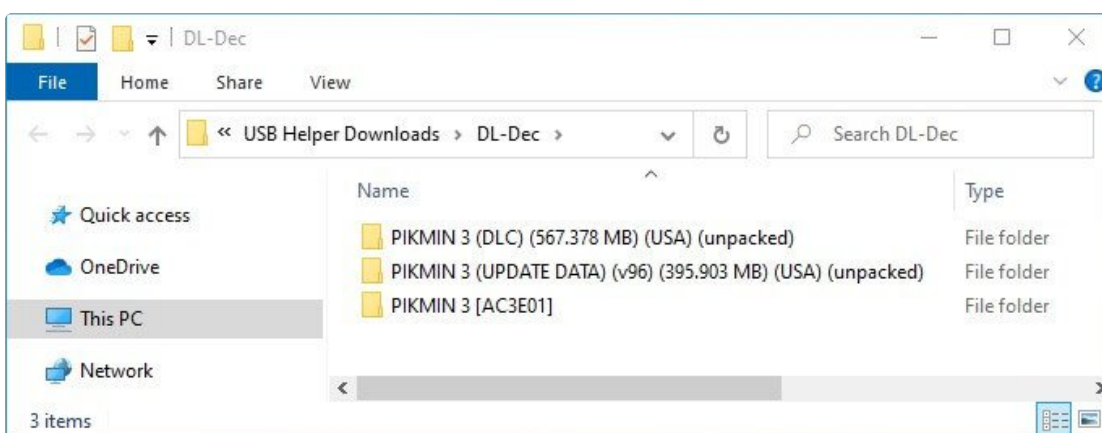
DL-Dec

File Home Share View

« USB Helper Downloads › DL-Dec ›

Search DL-Dec

Quick access

OneDrive

This PC

Network

| Name | Type |
|---|---|
| PIKMIN 3 (DLC) (567.378 MB) (USA) (unpacked) | File folder |
| PIKMIN 3 (UPDATE DATA) (v96) (395.903 MB) (USA) (unpacked) | File folder |
| PIKMIN 3 [AC3E01] | File folder |

3 items